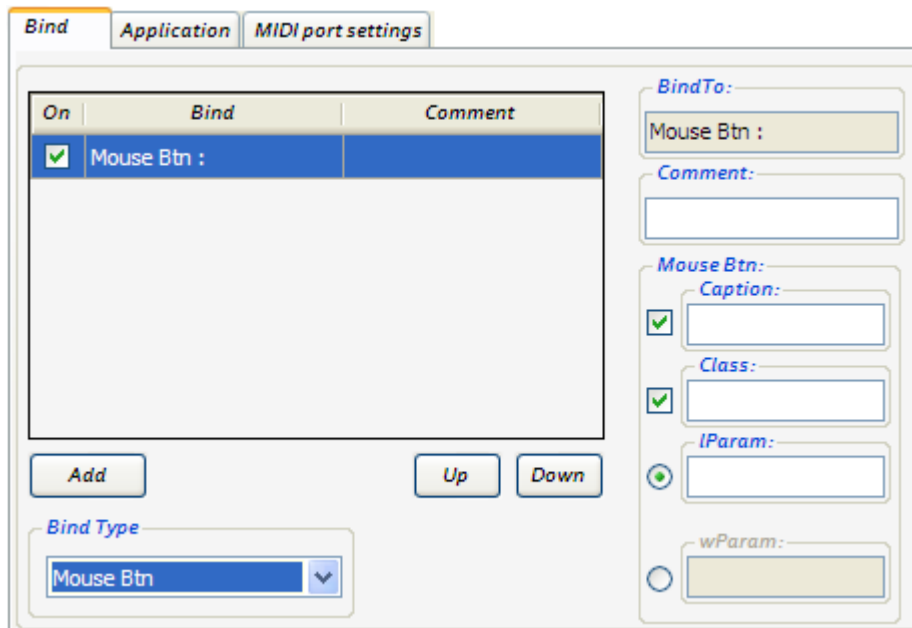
Bind | Application | MIDI port settings

| On | Bind | Comment |
|---|---|---|
| ☑ | Mouse Btn : | |

Add

Up

Down

Bind Type

Mouse Btn

BindTo:

Mouse Btn :

Comment:

Mouse Btn:

Caption:

Class:

lParam:

wParam: